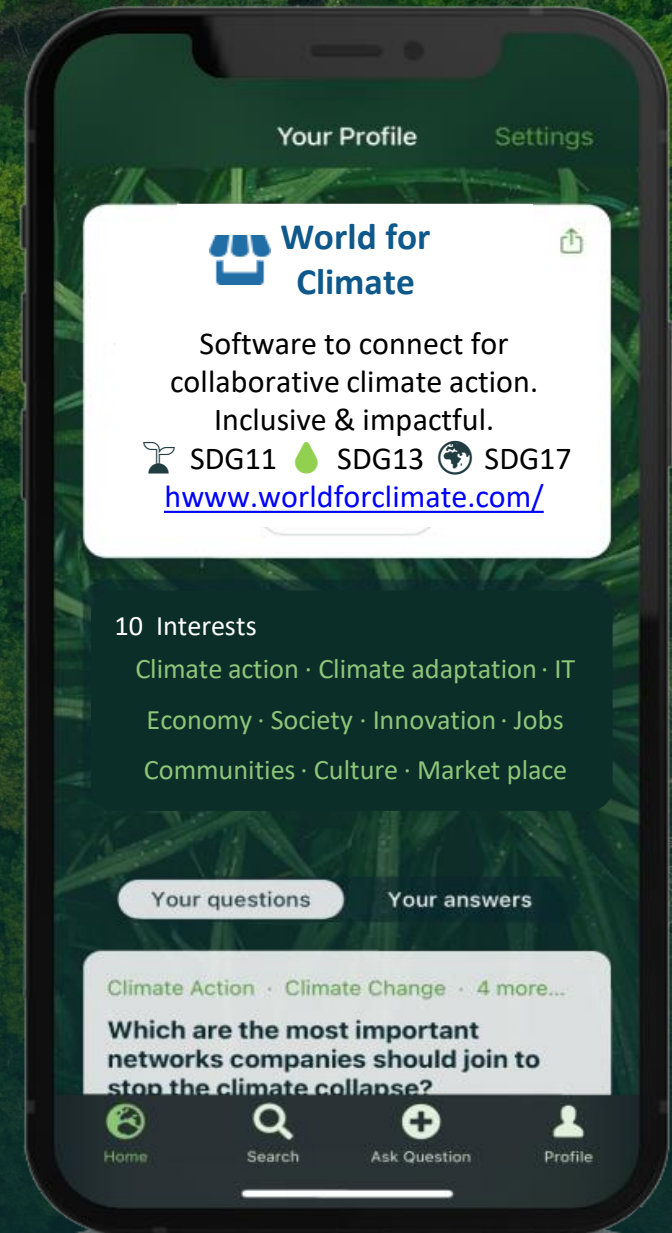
Your Profile Settings

World for Climate

Software to connect for collaborative climate action. Inclusive & impactful.
SDG11 SDG13 SDG17
hwww.worldforclimate.com/

10 Interests
Climate action · Climate adaptation · IT
Economy · Society · Innovation · Jobs
Communities · Culture · Market place

Your questions Your answers

Climate Action · Climate Change · 4 more...
Which are the most important networks companies should join to stop the climate collapse?

Home Search Ask Question Profile